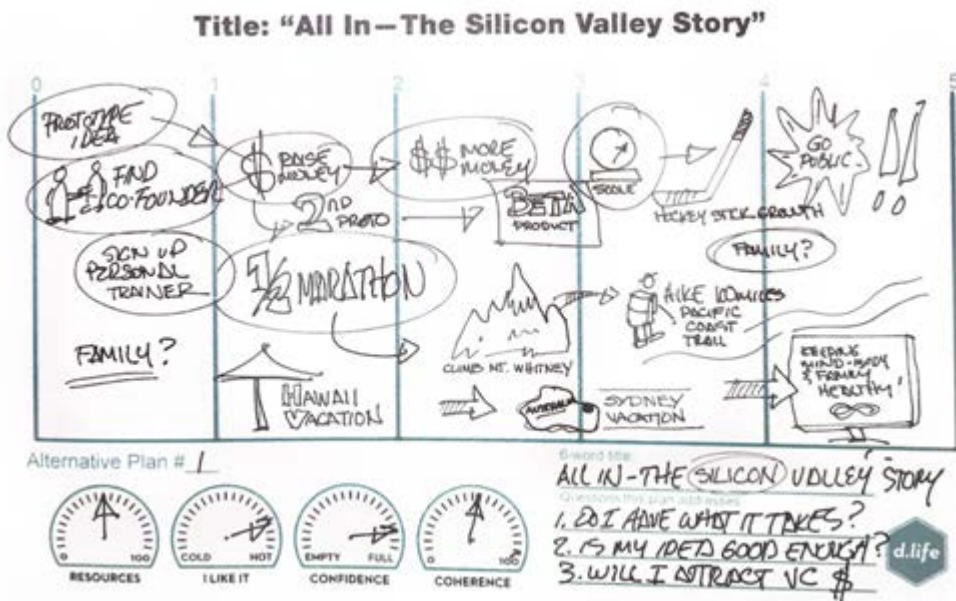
Title: "All In—The Silicon Valley Story"

0 1 2 3 4 5

PROTOTYPE IDEA

FIND CO-FOUNDER

RAISE MONEY

2ND PROTO

$$ MORE MONEY

BETA PRODUCT

SCALE

HOCKEY STICK GROWTH

GO PUBLIC

!!

FAMILY?

SIGN UP PERSONAL TRAINER

1/2 MARATHON

CLIMB MT. WHITNEY

HIKE 100 MILES PACIFIC COAST TRAIL

FAMILY?

HAWAII VACATION

AUSTRALIA

SYDNEY VACATION

REFRAME MIND-BODY & FAMILY HEALTH!

Alternative Plan # 1

6-word title:
ALL IN - THE SILICON VALLEY STORY

Questions this plan addresses:
1. DO I HAVE WHAT IT TAKES?
2. IS MY IDEA GOOD ENOUGH?
3. WILL I ATTRACT VC $

0 100
RESOURCES

COLD HOT
I LIKE IT

EMPTY FULL
CONFIDENCE

0 100
COHERENCE

d.life